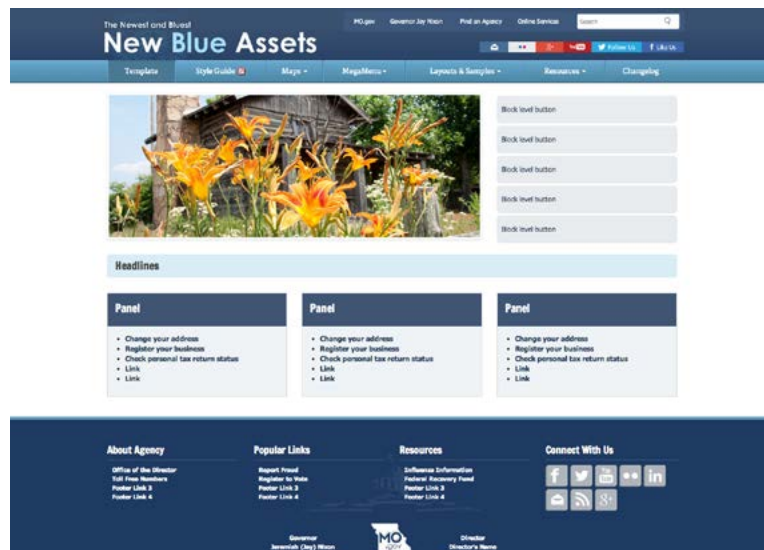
The Newest and Bluest
New Blue Assets

MO.gov Governor Jay Nixon Find an Agency Online Services Search

Follow Us Like Us

Template Style Guide Maps MegaMenu Layouts & Samples Resources Changelog

Block level button
Block level button
Block level button
Block level button
Block level button

Headlines

Panel
- Change your address
- Register your business
- Check personal tax return status
- Link
- Link

Panel
- Change your address
- Register your business
- Check personal tax return status
- Link
- Link

Panel
- Change your address
- Register your business
- Check personal tax return status
- Link
- Link

About Agency
Office of the Director
Toll Free Numbers
Footer Link 3
Footer Link 4

Popular Links
Report Fraud
Register to Vote
Footer Link 3
Footer Link 4

Resources
Influenza Information
Federal Recovery Fund
Footer Link 3
Footer Link 4

Connect With Us

Governor
Jeremiah (Jay) Nixon

MO .gov

Director
Director's Name